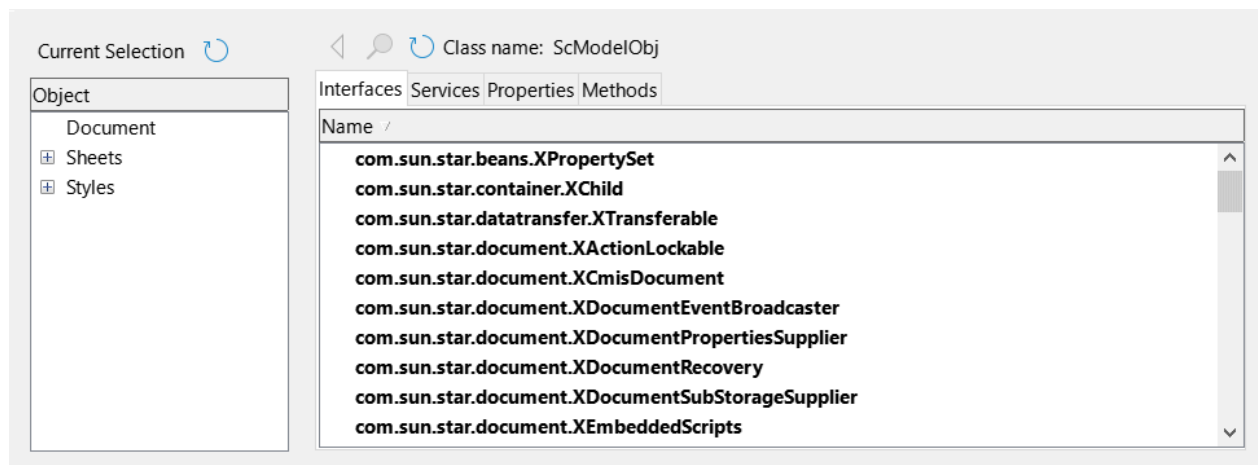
Current Selection

Object

Document

Sheets

Styles

Class name: ScModelObj

Interfaces Services Properties Methods

Name

com.sun.star.beans.XPropertySet
com.sun.star.container.XChild
com.sun.star.datatransfer.XTransferable
com.sun.star.document.XActionLockable
com.sun.star.document.XCmisDocument
com.sun.star.document.XDocumentEventBroadcaster
com.sun.star.document.XDocumentPropertiesSupplier
com.sun.star.document.XDocumentRecovery
com.sun.star.document.XDocumentSubStorageSupplier
com.sun.star.document.XEmbeddedScripts